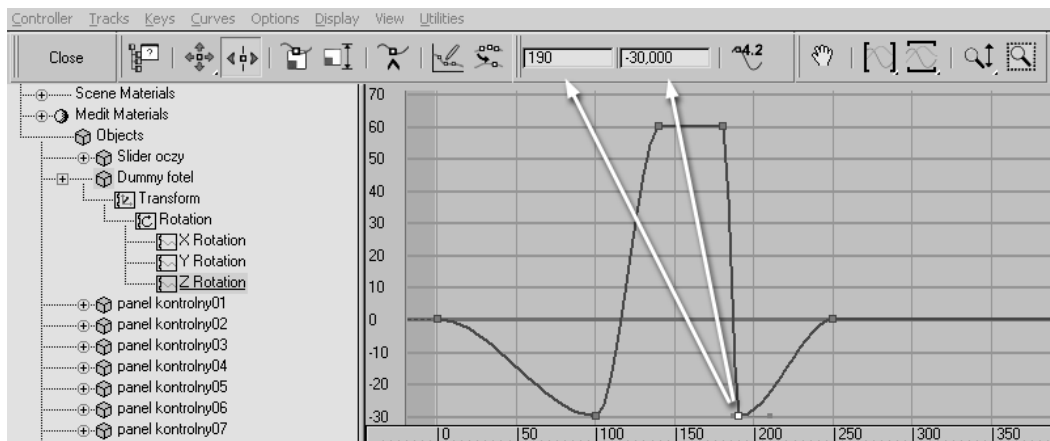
Controller Tracks Keys Curves Options Display View Utilities

Close

190

-30,000

4.2

Scene Materials
Medit Materials
Objects
Slider oczy
Dummy fotel
Transform
Rotation
X Rotation
Y Rotation
Z Rotation
panel kontrolny01
panel kontrolny02
panel kontrolny03
panel kontrolny04
panel kontrolny05
panel kontrolny06
panel kontrolny07

70
60
50
40
30
20
10
0
-10
-20
-30

0
50
100
150
200
250
300
350